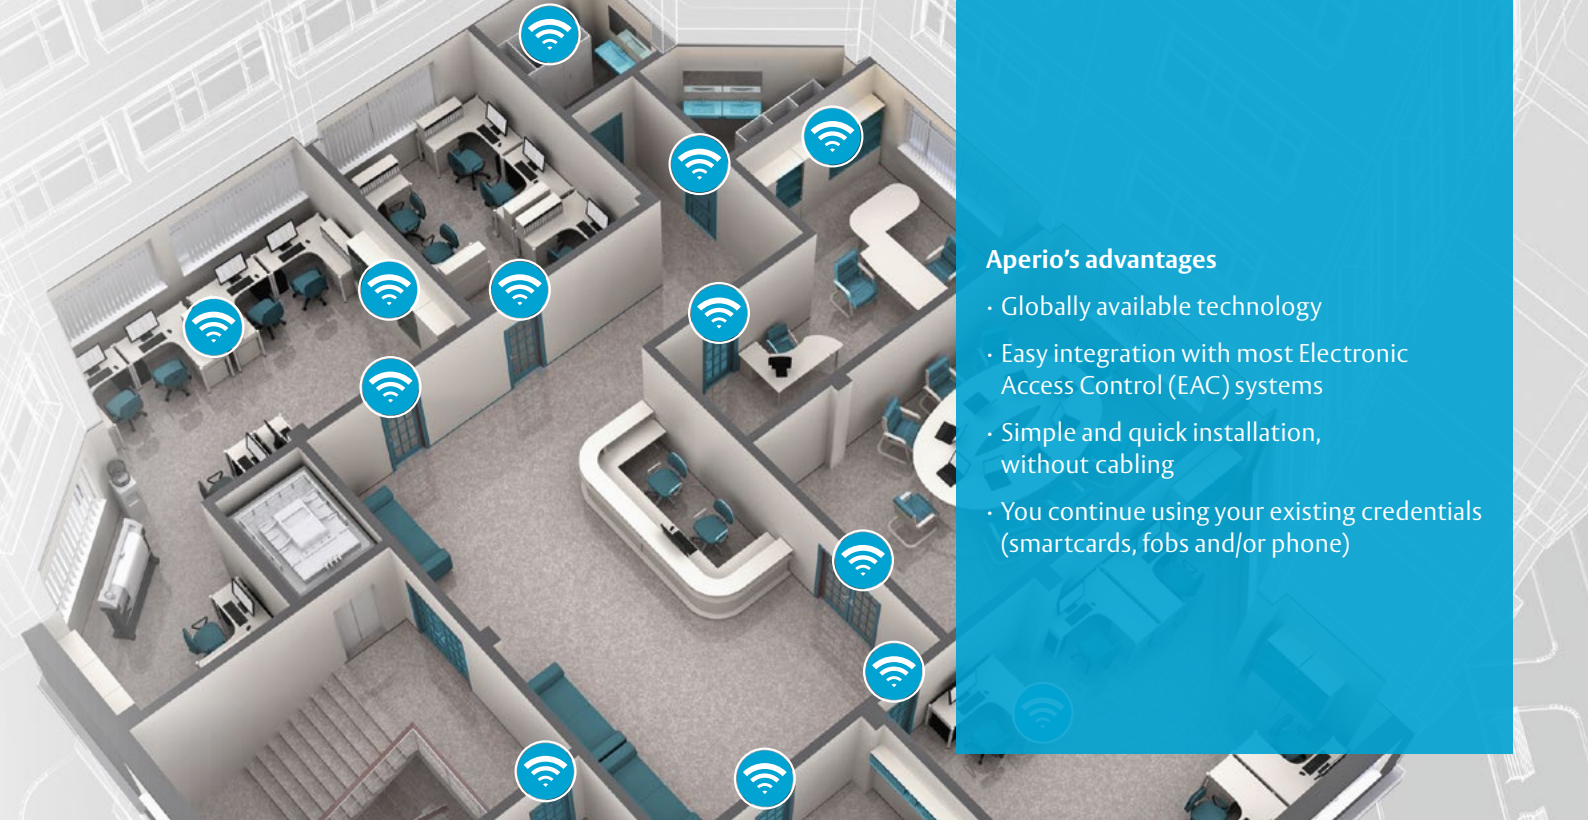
Aperio’s advantages

· Globally available technology

· Easy integration with most Electronic Access Control (EAC) systems

· Simple and quick installation, without cabling

· You continue using your existing credentials (smartcards, fobs and/or phone)